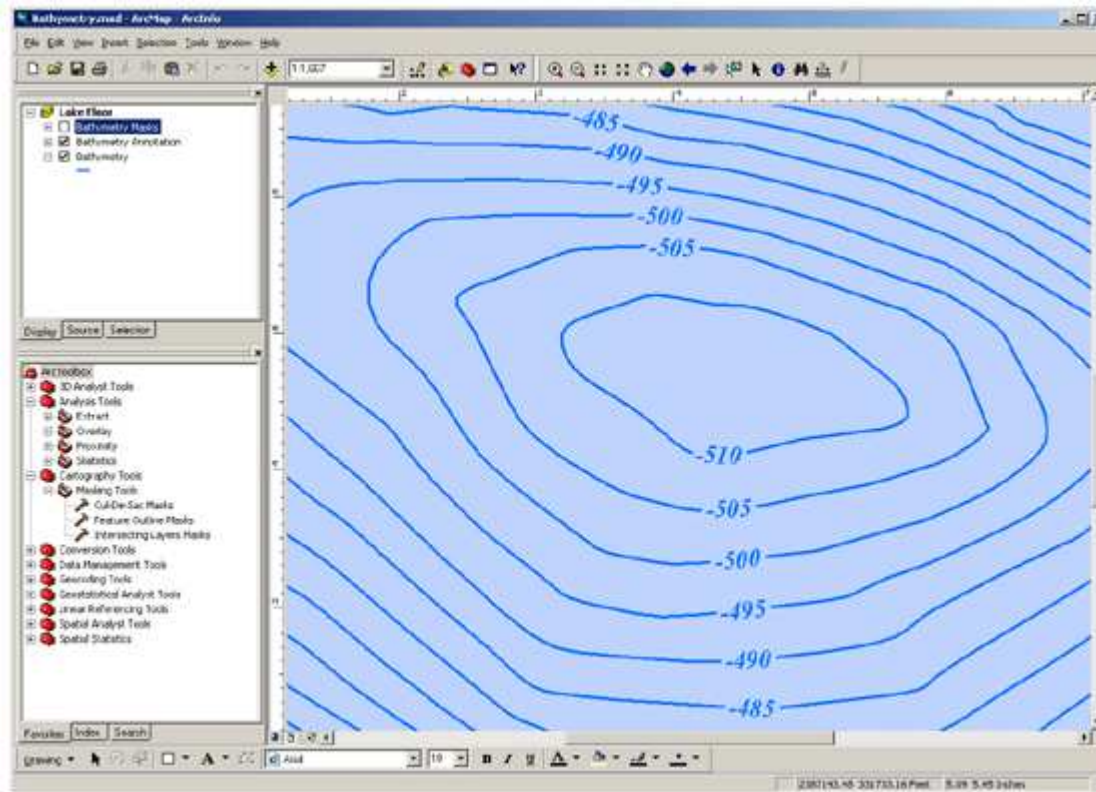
Bathymetry.mxd - ArcMap - ArcInfo

File Edit View Insert Selection Tools Window Help

1:1,667

Lake Floor
Bathymetry Masks
Bathymetry Annotation
Bathymetry

Display Source Selection

ArcToolbox
3D Analyst Tools
Analysis Tools
Extract
Overlay
Proximity
Statistics
Cartography Tools
Masking Tools
Cul-De-Sac Masks
Feature Outline Masks
Intersecting Layers Masks
Conversion Tools
Data Management Tools
Geocoding Tools
Geostatistical Analyst Tools
Linear Referencing Tools
Spatial Analyst Tools
Spatial Statistics

Favorites Index Search

-485
-490
-495
-500
-505
-510
-505
-500
-495
-490
-485

Drawing Arial 10 B I U A

2380143.45 331733.16 Feet 5.09 5.45 Inches